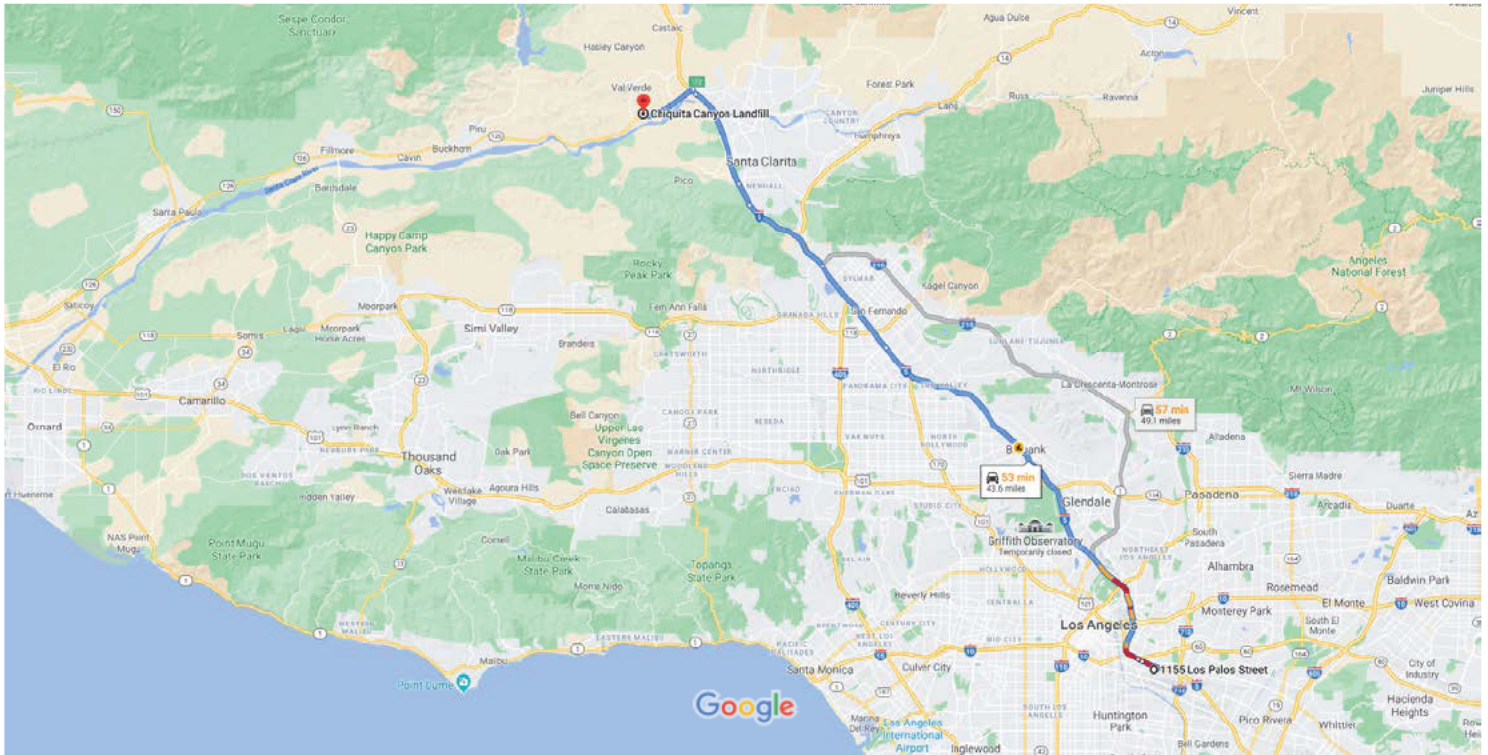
Sespe Condor Sanctuary
Agua Dulce
Vincent
Castaic
Hasley Canyon
Acton
Val Verde
Chiquita Canyon Landfill
Forest Park
Russ
Ravenna
Juniper Hills
Piru
Canyon Country
Humphreys
Fillmore
Cavin
Buckhorn
Santa Clarita
Bardsdale
Pico
Newhall
Santa Paula
Happy Camp Canyons Park
Angeles National Forest
Rocky Peak Park
Sylmar
Kagel Canyon
Saticoy
Moorpark
Fern Ann Falls
San Fernando
Granada Hills
Somis
Moorpark Home Acres
Simi Valley
Brandeis
Chatsworth
Lagol
Northridge
Sunland-Tujunga
El Rio
Panorama City
La Crescenta-Montrose
Camarillo
57 min
49.1 miles
Mt Wilson
Bell Canyon
Canoga Park
Reseda
Oxnard
Altadena
Upper Las Virgenes Canyon Open Space Preserve
Van Nuys
North Hollywood
Burbank
Thousand Oaks
Oak Park
Warner Center
Woodland Hills
53 min
43.6 miles
Sierra Madre
Agoura Hills
Encino
Sherman Oaks
Studio City
Glendale
Pasadena
Arcadia
Duarte
Port Hueneme
Hidden Valley
Westlake Village
Calabasas
Griffith Observatory
Temporarily closed
South Pasadena
NAS Point Mugu
Cornell
Hollywood
Alhambra
Rosemead
Baldwin Park
Point Mugu State Park
Malibu Creek State Park
Topanga State Park
Beverly Hills
Monterey Park
El Monte
West Covina
Monte Nido
Los Angeles
South El Monte
Eastern Malibu
Westwood
Century City
Santa Monica
Culver City
1155 Los Palos Street
City of Industry
Malibu
Point Dume
Google
Huntington Park
Pico Rivera
Hacienda Heights
Whittier
Marina Del Rey
Los Angeles International Airport
Inglewood
Bell Gardens